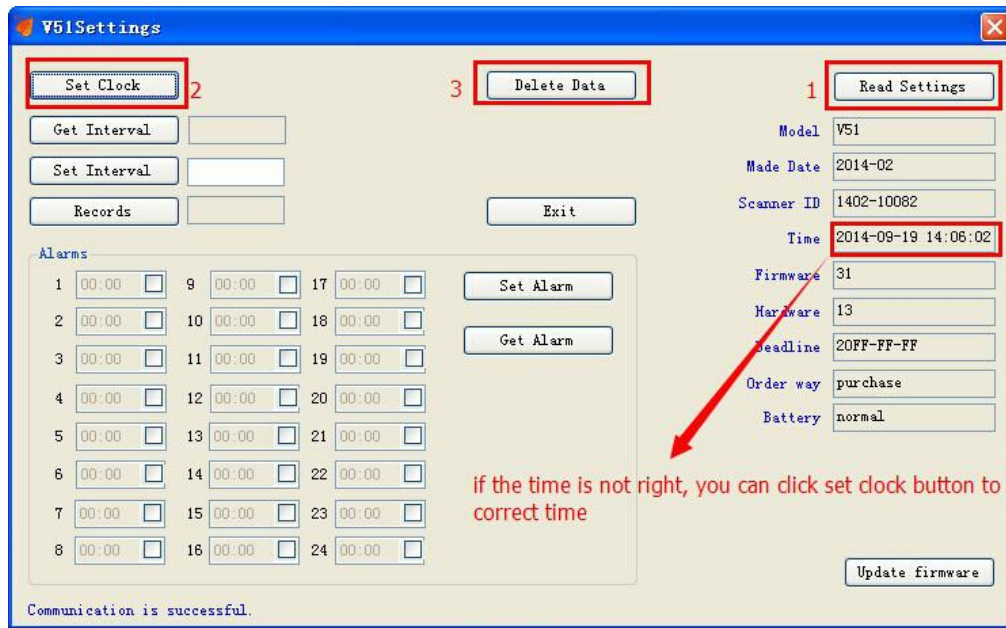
V51Settings

Set Clock 2

3 Delete Data

1 Read Settings

Get Interval

Set Interval

Records

Exit

Model V51

Made Date 2014-02

Scanner ID 1402-10082

Time 2014-09-19 14:06:02

Firmware 31

Hardware 13

Deadline 20FF-FF-FF

Order way purchase

Battery normal

Alarms

1 00:00
2 00:00
3 00:00
4 00:00
5 00:00
6 00:00
7 00:00
8 00:00
9 00:00
10 00:00
11 00:00
12 00:00
13 00:00
14 00:00
15 00:00
16 00:00
17 00:00
18 00:00
19 00:00
20 00:00
21 00:00
22 00:00
23 00:00
24 00:00

Set Alarm

Get Alarm

if the time is not right, you can click set clock button to correct time

Update firmware

Communication is successful.